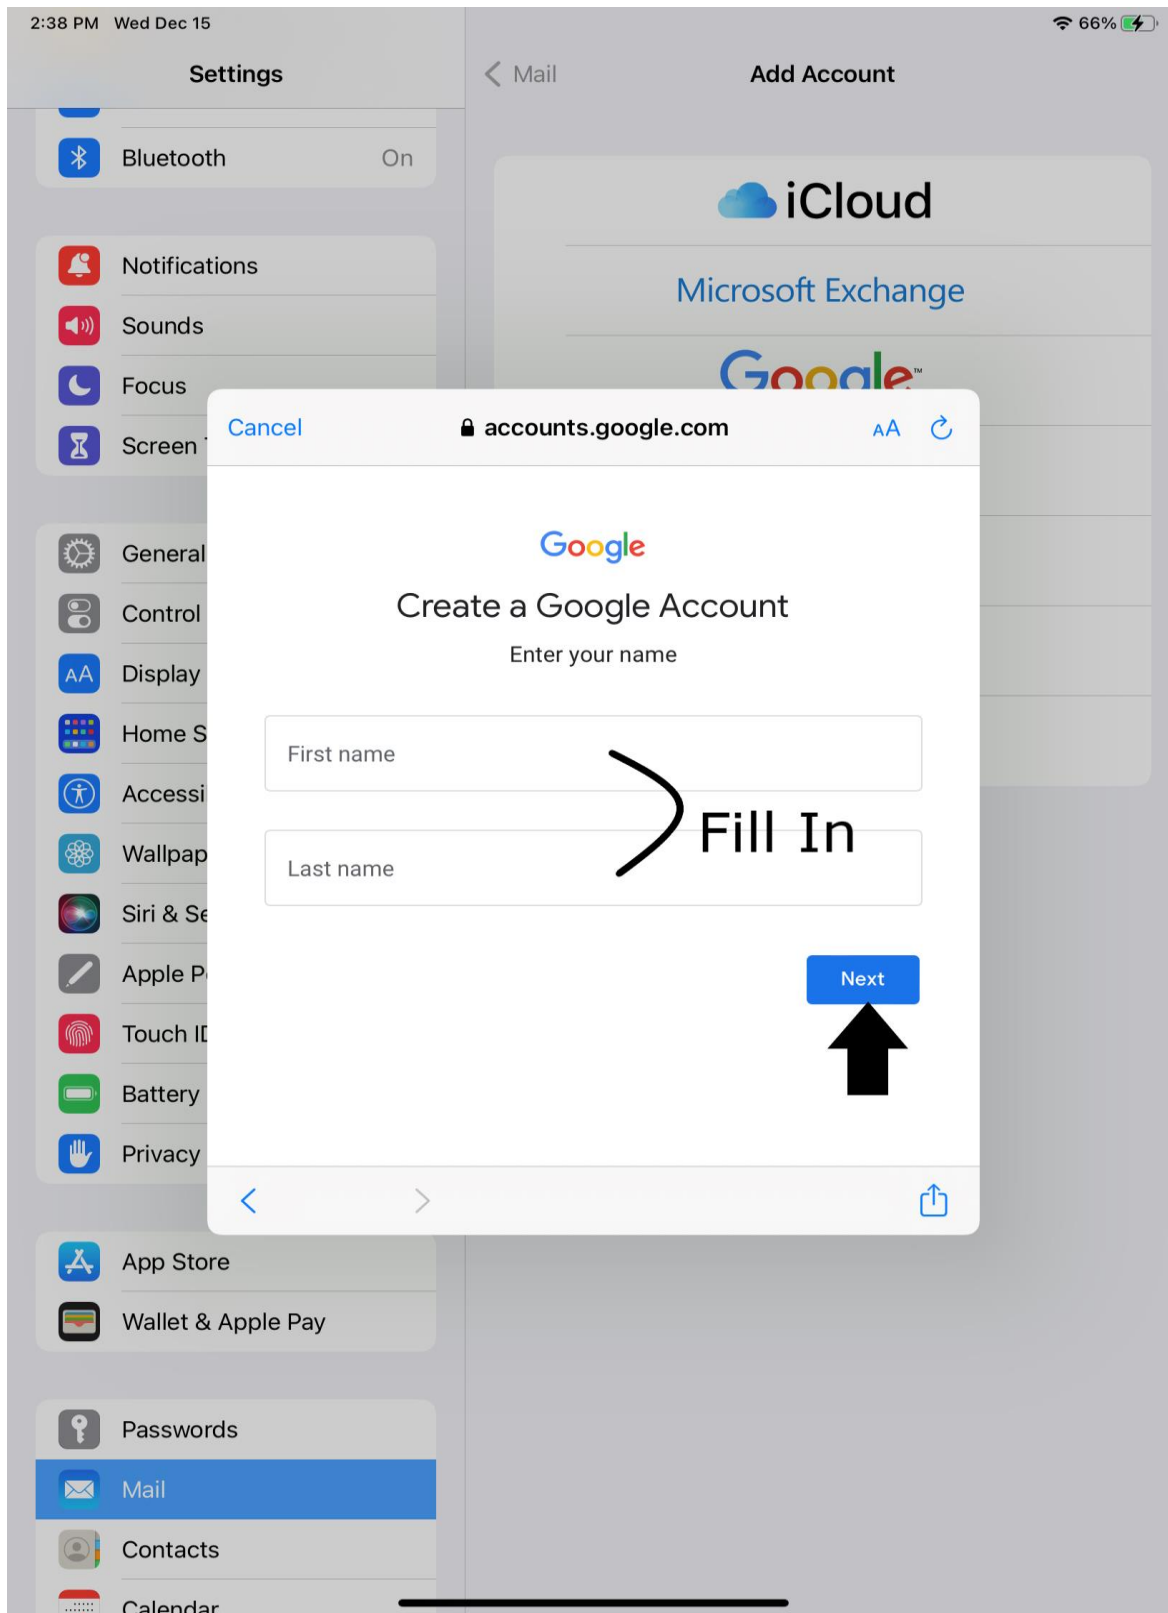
2:38 PM Wed Dec 15

66%

Settings

Bluetooth On

Notifications
Sounds
Focus
Screen

General
Control
Display
Home S
Accessi
Wallpap
Siri & Se
Apple P
Touch ID
Battery
Privacy

App Store
Wallet & Apple Pay

Passwords
Mail
Contacts
Calendar

Mail

Add Account

iCloud

Microsoft Exchange

Google

Cancel

accounts.google.com

AA

Google

Create a Google Account

Enter your name

First name

Last name

Fill In

Next